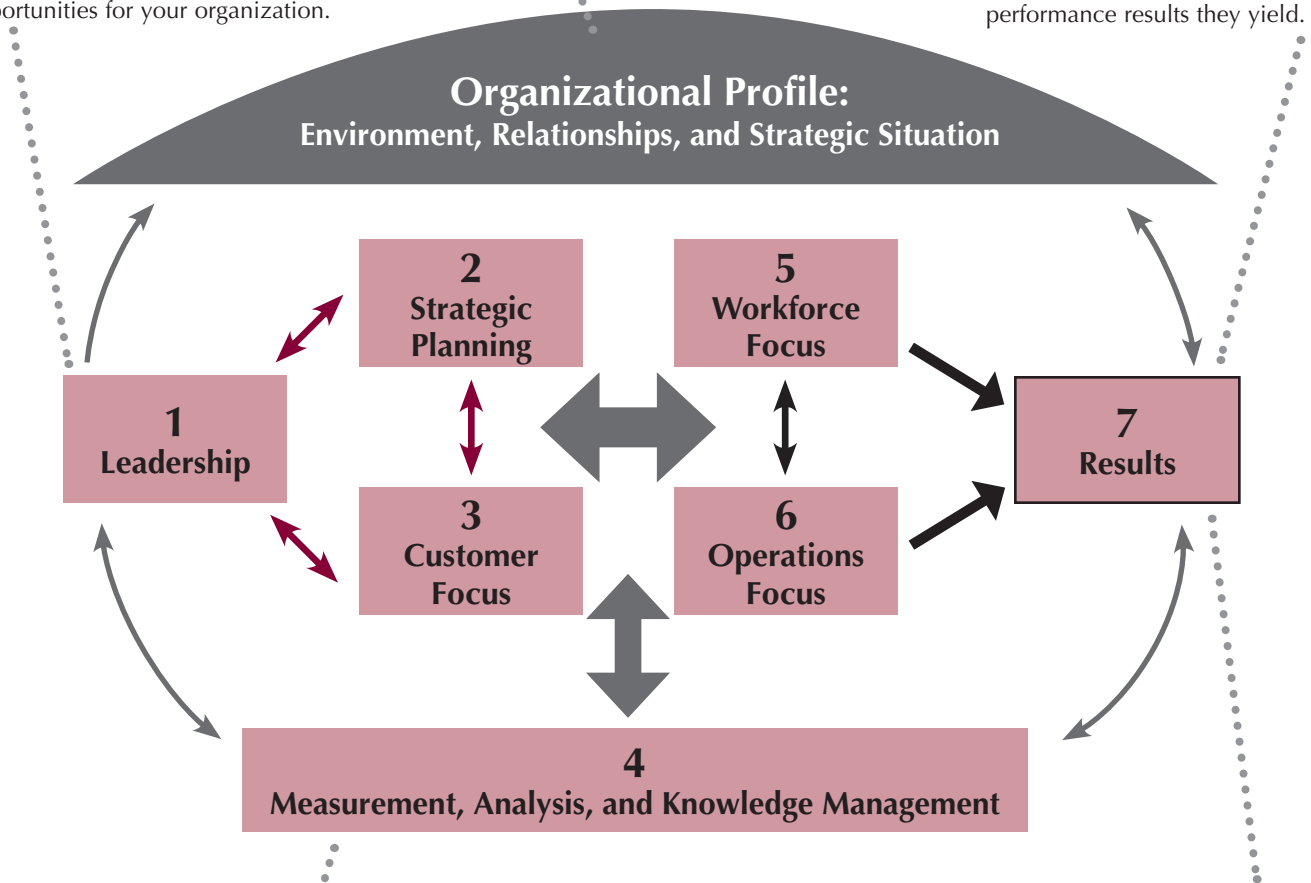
portunities for your organization.

performance results they yield.

Organizational Profile:
Environment, Relationships, and Strategic Situation

2
Strategic Planning

5
Workforce Focus

1
Leadership

7
Results

3
Customer Focus

6
Operations Focus

4
Measurement, Analysis, and Knowledge Management